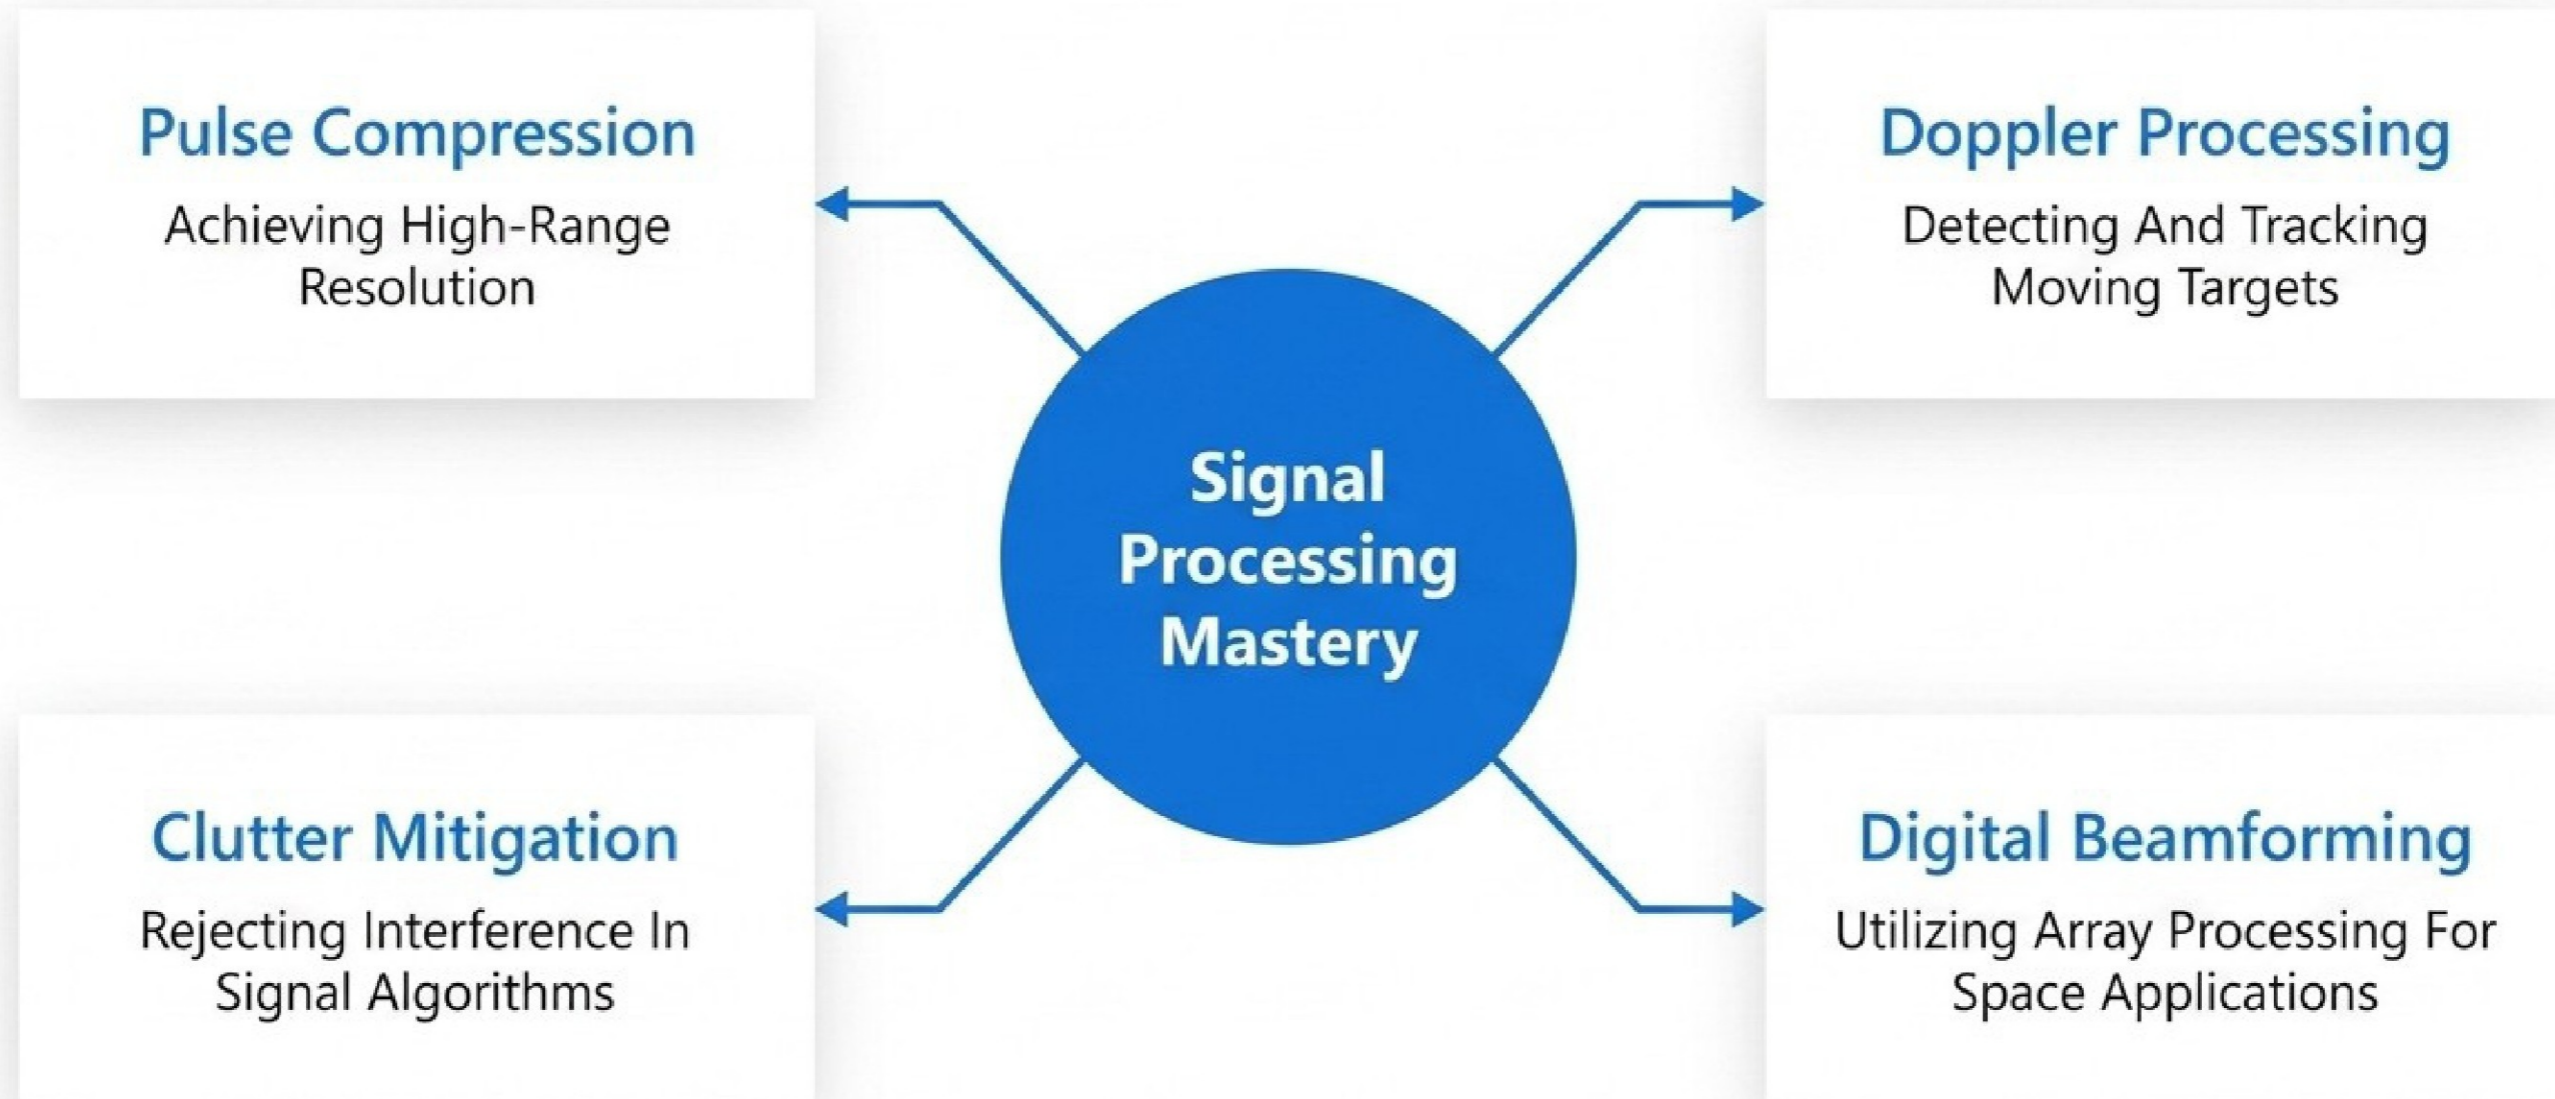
Pulse Compression

Achieving High-Range Resolution

Doppler Processing

Detecting And Tracking Moving Targets

Signal Processing Mastery

Clutter Mitigation

Rejecting Interference In Signal Algorithms

Digital Beamforming

Utilizing Array Processing For Space Applications